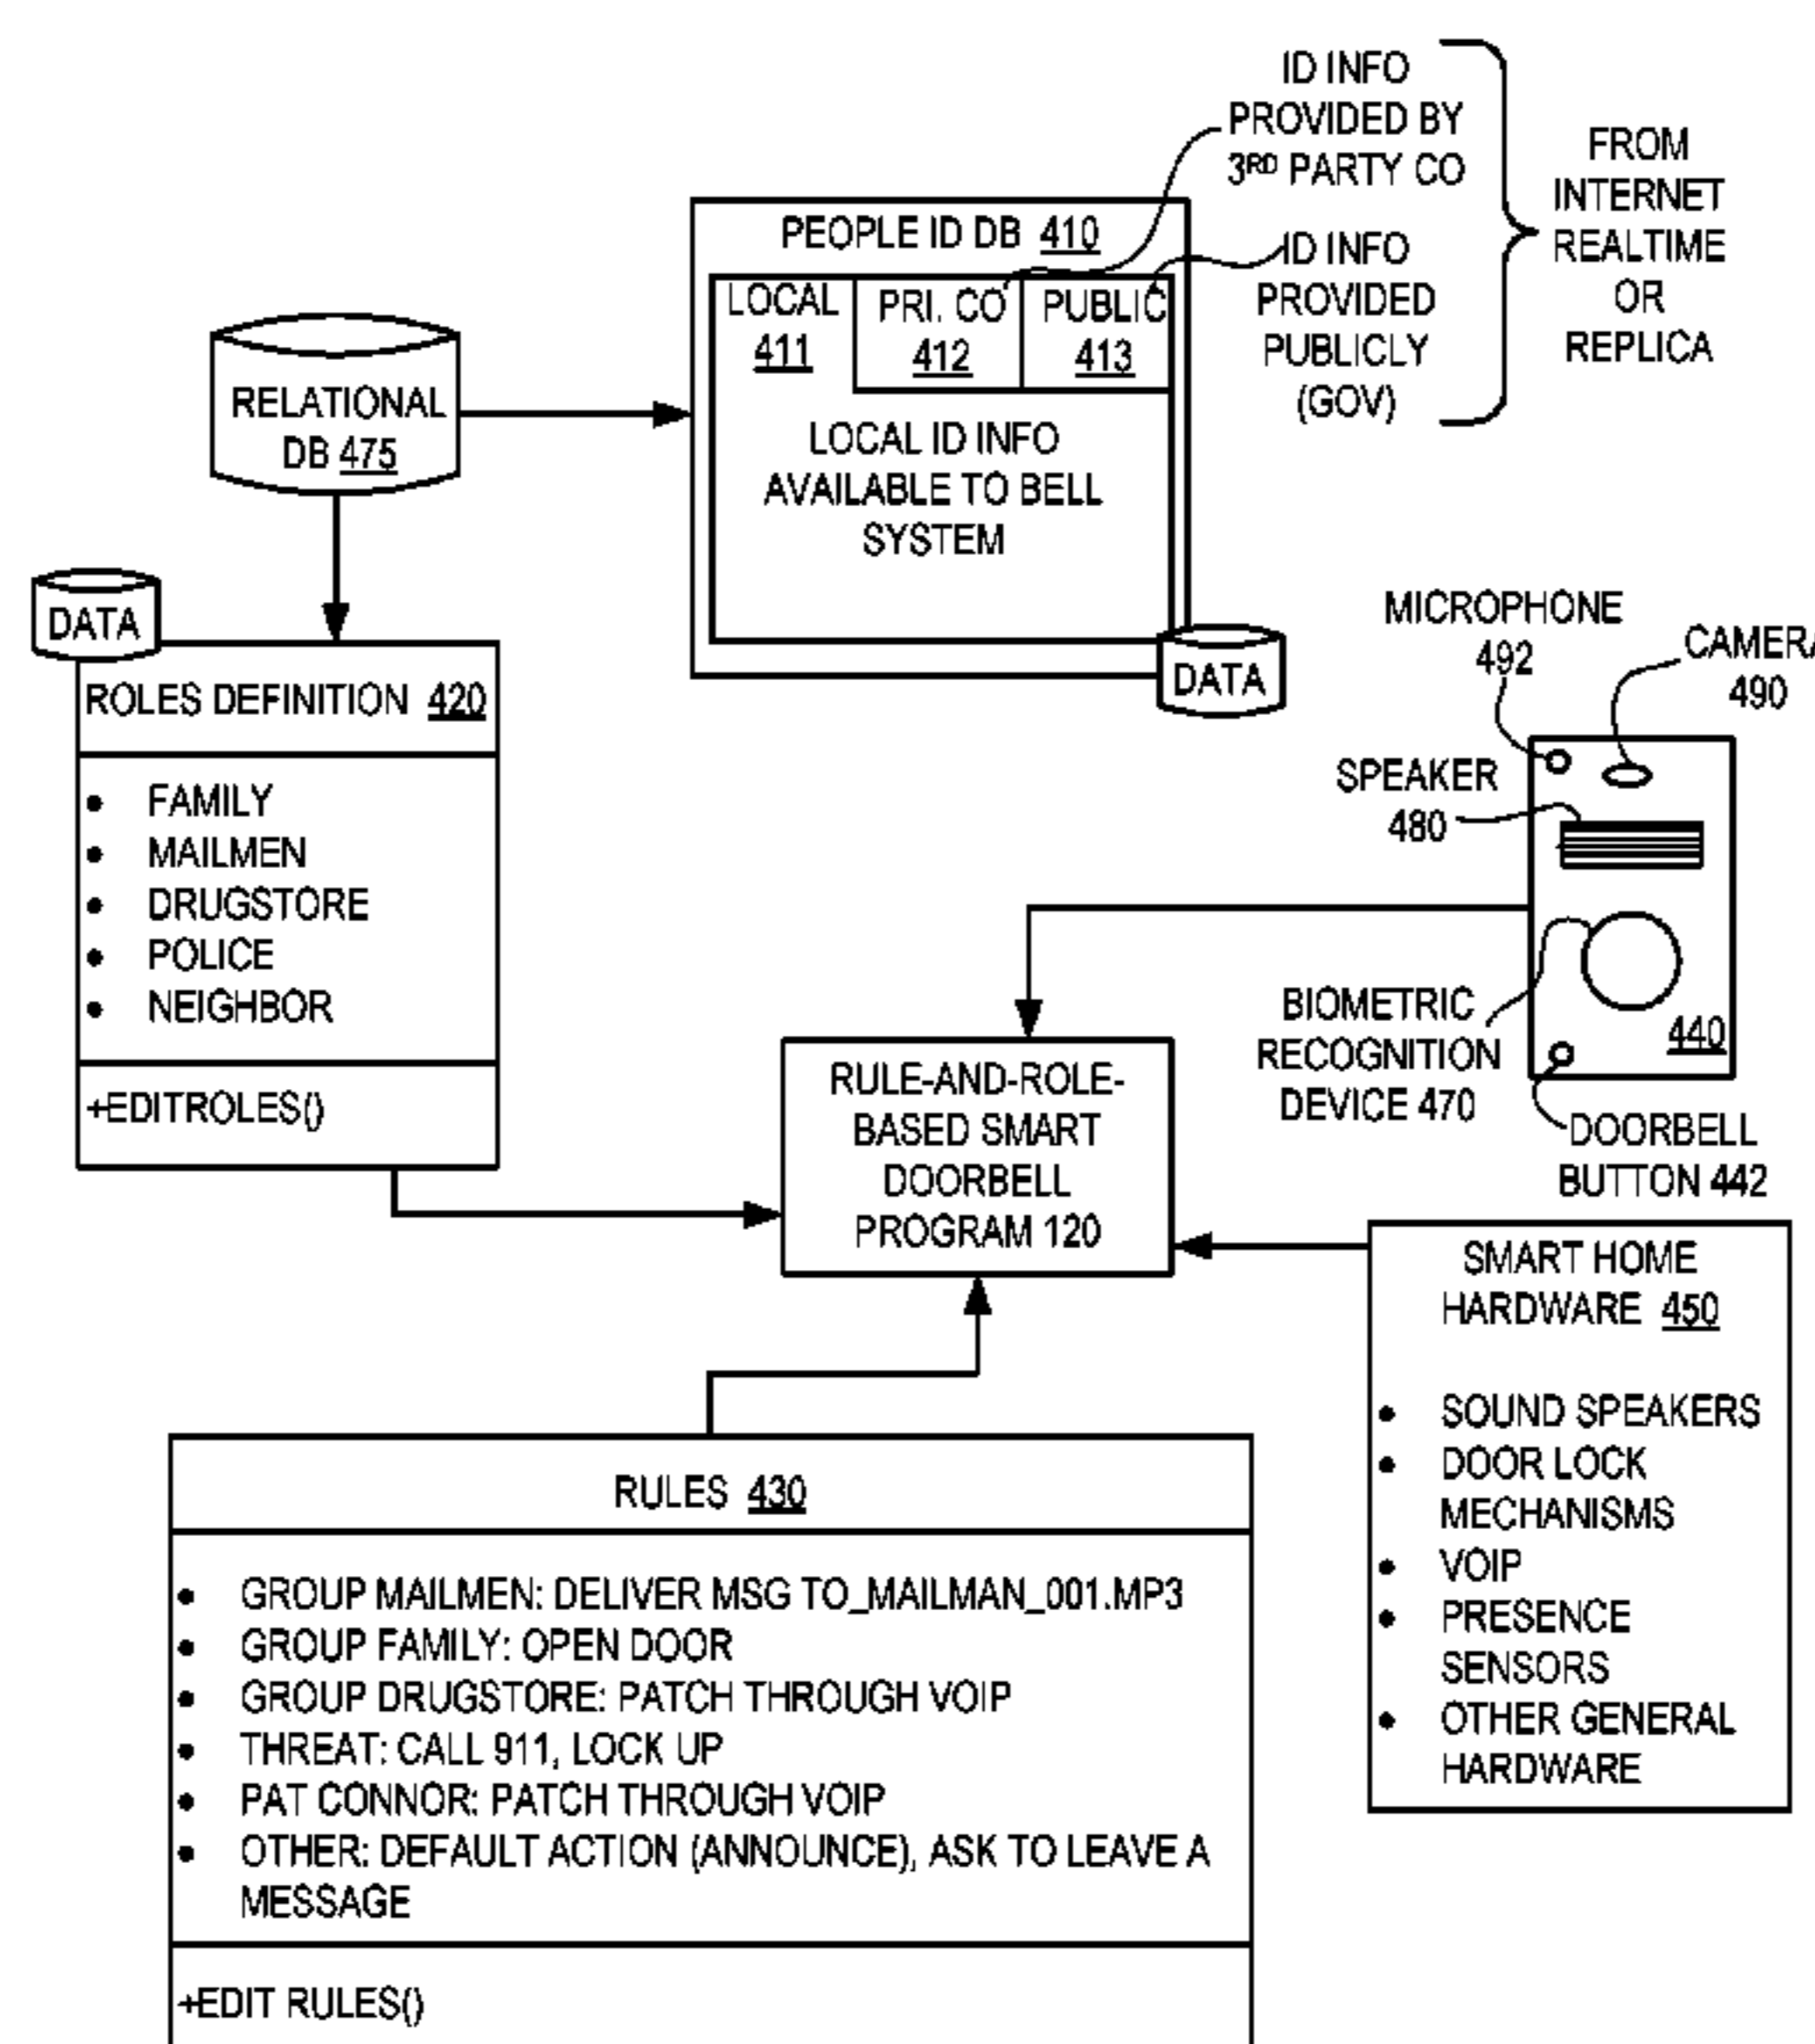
ID INFO PROVIDED BY 3RD PARTY CO

ID INFO PROVIDED PUBLICLY (GOV)

FROM INTERNET REALTIME OR REPLICA

PEOPLE ID DB 410

LOCAL 411

PRI. CO 412

PUBLIC 413

LOCAL ID INFO AVAILABLE TO BELL SYSTEM

DATA

RELATIONAL DB 475

DATA

ROLES DEFINITION 420

- FAMILY
- MAILMEN
- DRUGSTORE
- POLICE
- NEIGHBOR

+EDITROLES()

MICROPHONE 492

CAMERA 490

SPEAKER 480

BIOMETRIC RECOGNITION DEVICE 470

440

DOORBELL BUTTON 442

RULE-AND-ROLE-BASED SMART DOORBELL PROGRAM 120

SMART HOME HARDWARE 450

- SOUND SPEAKERS
- DOOR LOCK MECHANISMS
- VOIP
- PRESENCE SENSORS
- OTHER GENERAL HARDWARE

RULES 430

- GROUP MAILMEN: DELIVER MSG TO_MAILMAN_001.MP3
- GROUP FAMILY: OPEN DOOR
- GROUP DRUGSTORE: PATCH THROUGH VOIP
- THREAT: CALL 911, LOCK UP
- PAT CONNOR: PATCH THROUGH VOIP
- OTHER: DEFAULT ACTION (ANNOUNCE), ASK TO LEAVE A MESSAGE

+EDIT RULES()